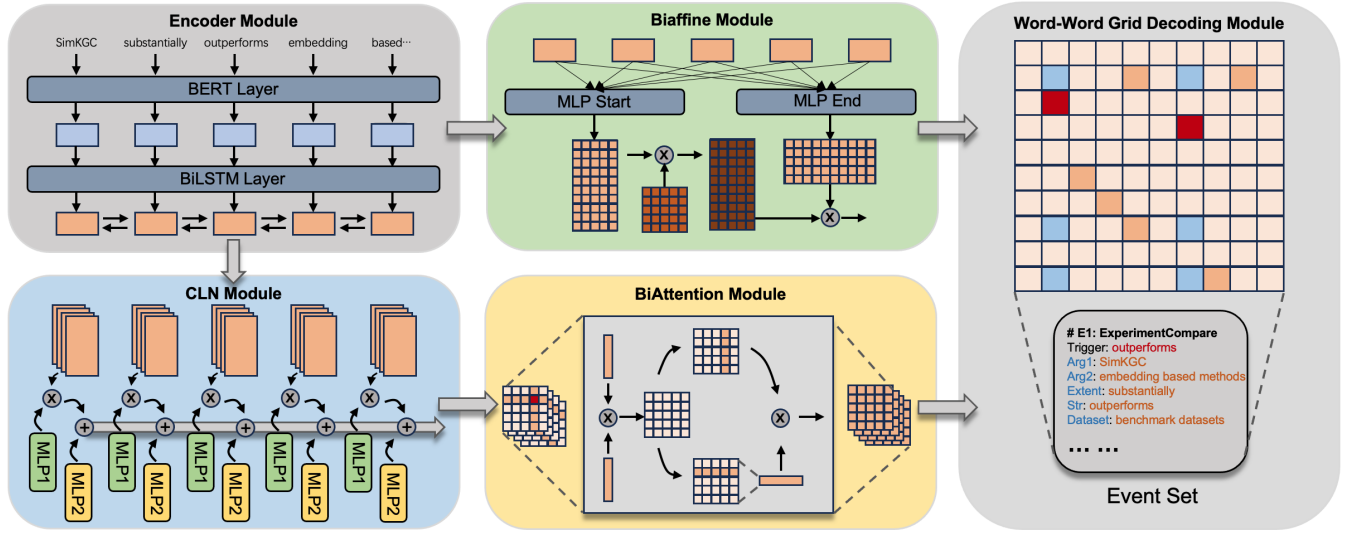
Encoder Module

SimKGC substantially outperforms embedding based···

BERT Layer

BiLSTM Layer

Biaffine Module

MLP Start

MLP End

Word-Word Grid Decoding Module

CLN Module

MLP1 MLP2 MLP1 MLP2 MLP1 MLP2 MLP1 MLP2 MLP1 MLP2

BiAttention Module

# E1: ExperimentCompare
Trigger: outperforms
Arg1: SimKGC
Arg2: embedding based methods
Extent: substantially
Str: outperforms
Dataset: benchmark datasets
… …

Event Set